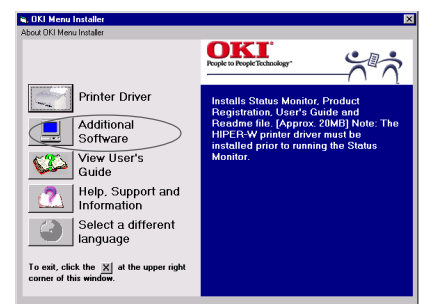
OKI Menu Installer
About OKI Menu Installer

OKI
People to People Technology™

Printer Driver

Additional Software

View User's Guide

Help, Support and Information

Select a different language

To exit, click the X at the upper right corner of this window.

Installs Status Monitor, Product Registration, User's Guide and Readme file. [Approx. 20MB] Note: The HIPER-W printer driver must be installed prior to running the Status Monitor.